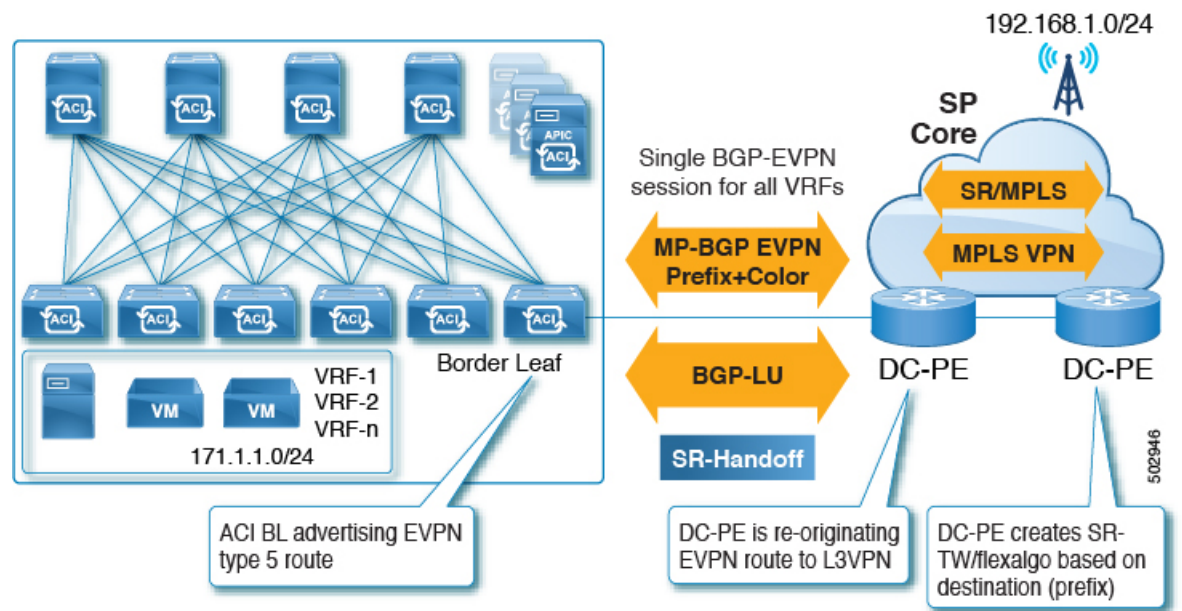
ACI ACI ACI ACI APIC ACI

192.168.1.0/24

SP Core

Single BGP-EVPN session for all VRFs

SR/MPLS

MPLS VPN

MP-BGP EVPN Prefix+Color

ACI ACI ACI ACI ACI ACI

Border Leaf

BGP-LU

DC-PE

DC-PE

VM VM

VRF-1
VRF-2
VRF-n

171.1.1.0/24

SR-Handoff

502946

ACI BL advertising EVPN type 5 route

DC-PE is re-originating EVPN route to L3VPN

DC-PE creates SR-TW/flexalgo based on destination (prefix)